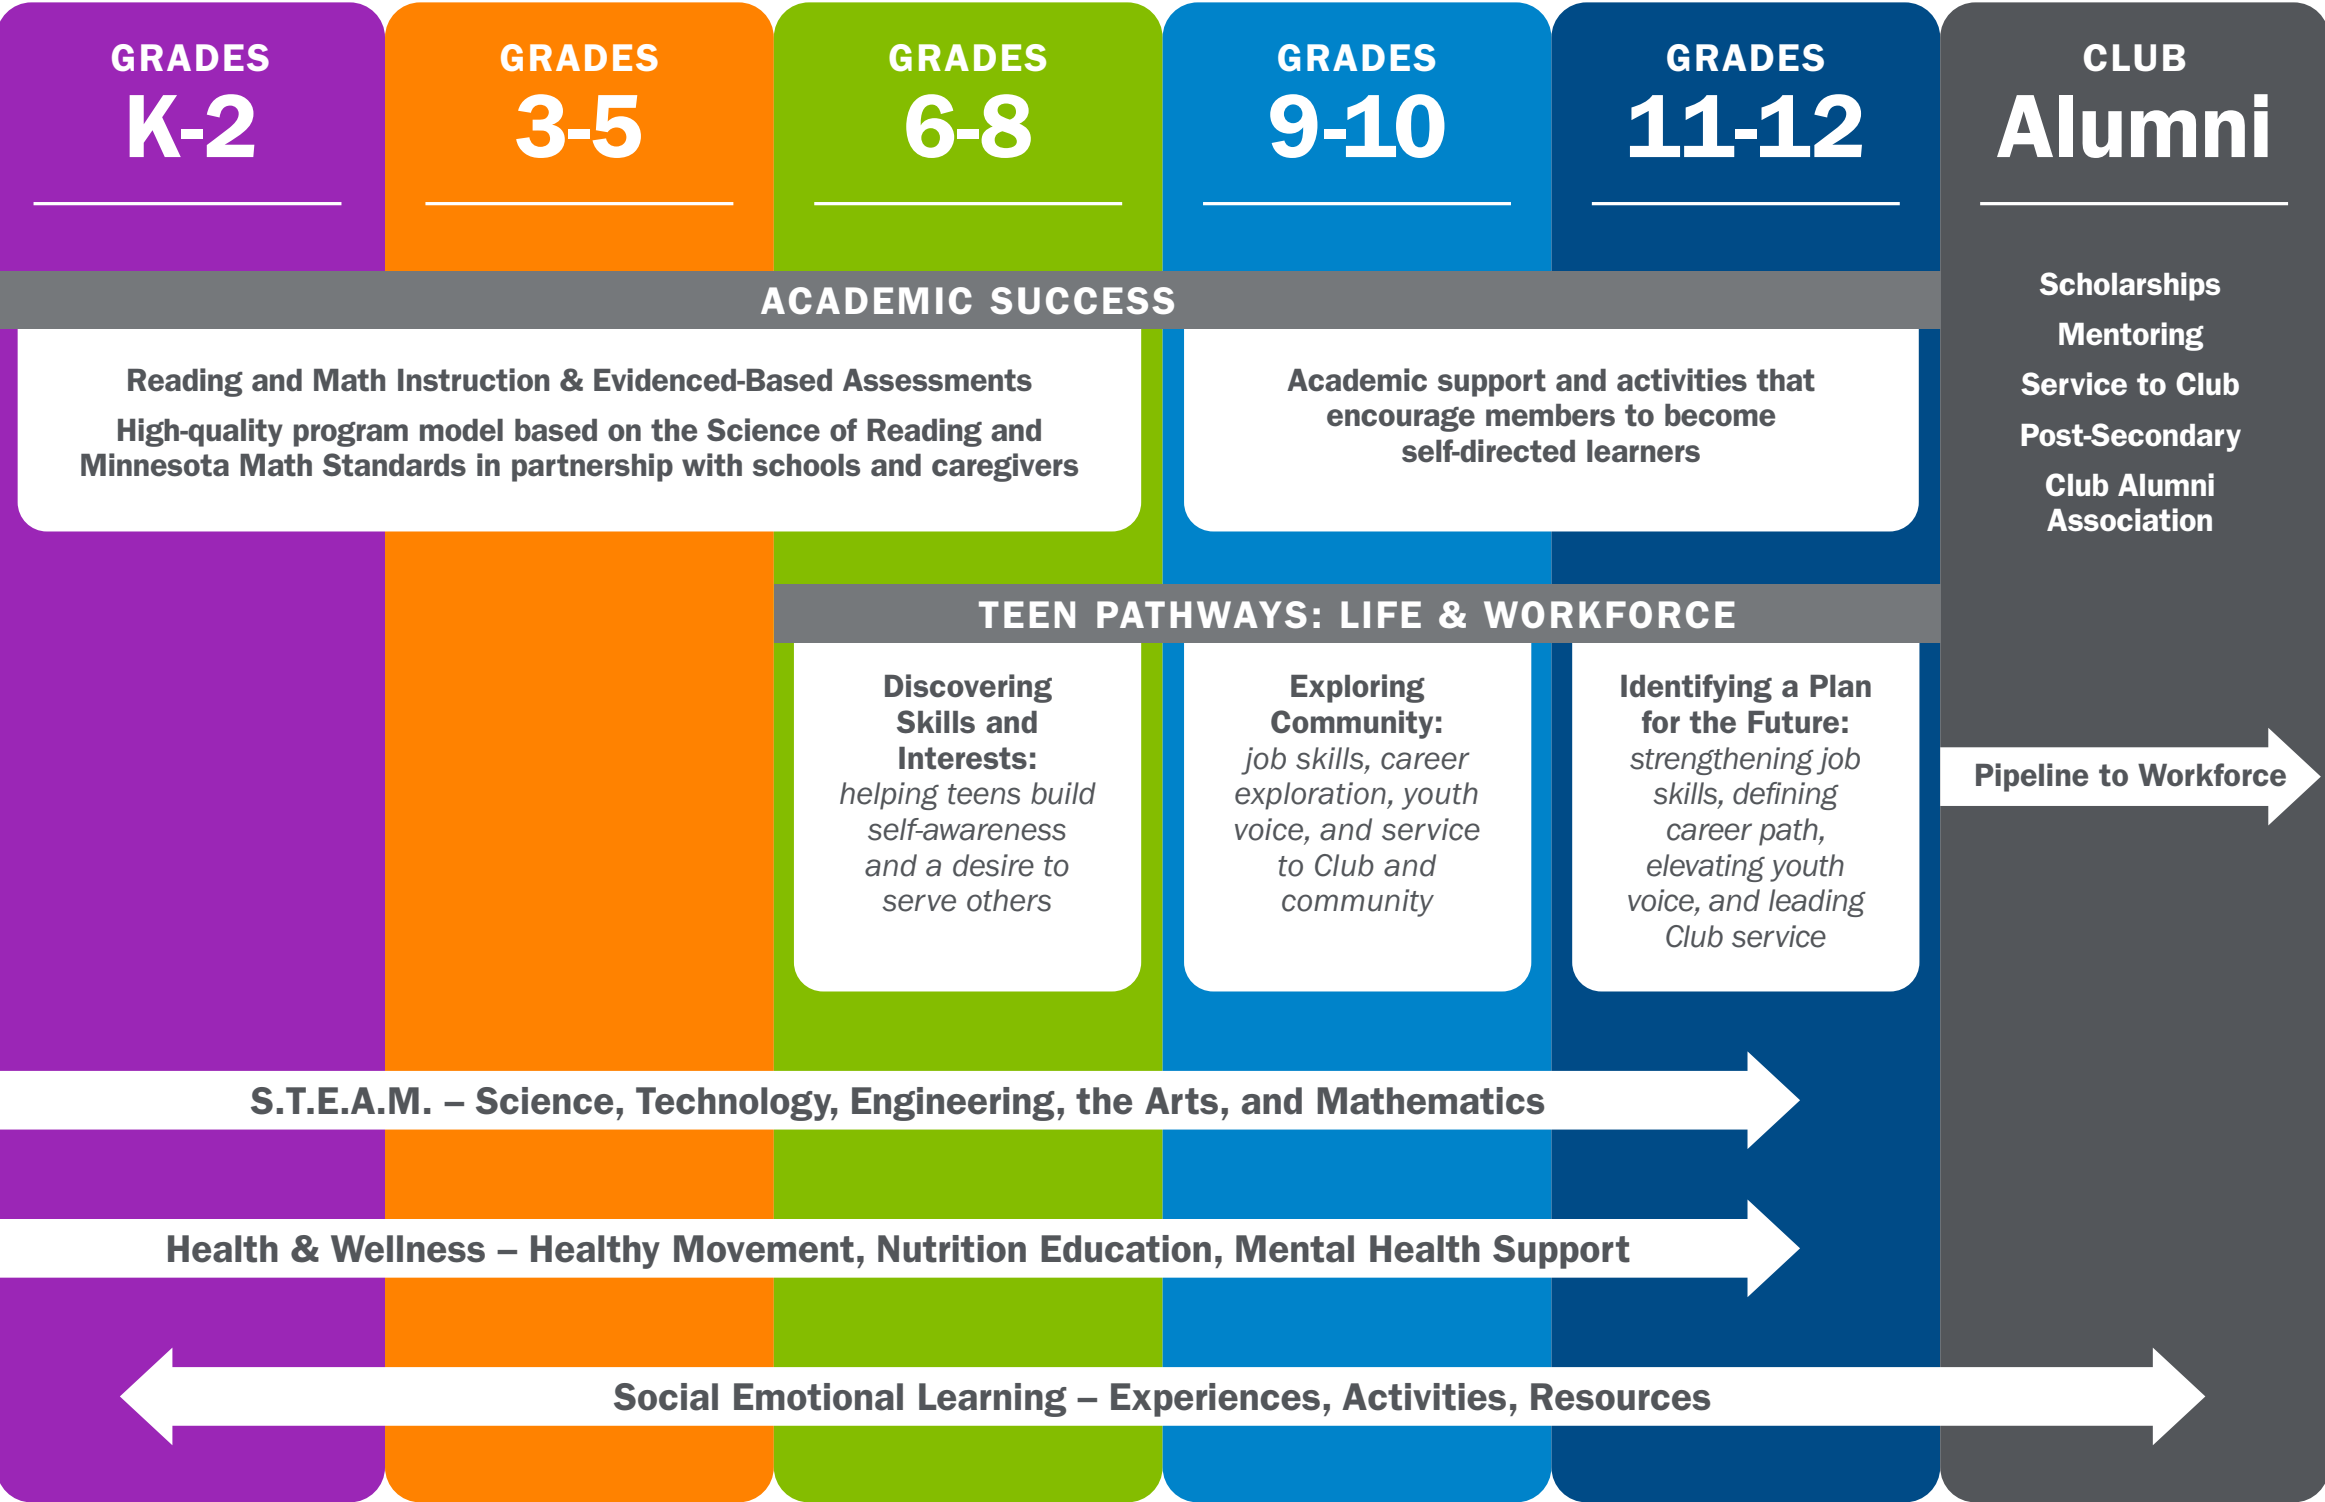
GRADES
K-2

GRADES
3-5

GRADES
6-8

GRADES
9-10

GRADES
11-12

CLUB
Alumni

ACADEMIC SUCCESS

Reading and Math Instruction & Evidenced-Based Assessments

High-quality program model based on the Science of Reading and Minnesota Math Standards in partnership with schools and caregivers

Academic support and activities that encourage members to become self-directed learners

Scholarships

Mentoring

Service to Club

Post-Secondary

Club Alumni Association

TEEN PATHWAYS: LIFE & WORKFORCE

Discovering Skills and Interests: helping teens build self-awareness and a desire to serve others

Exploring Community: job skills, career exploration, youth voice, and service to Club and community

Identifying a Plan for the Future: strengthening job skills, defining career path, elevating youth voice, and leading Club service

Pipeline to Workforce

S.T.E.A.M. – Science, Technology, Engineering, the Arts, and Mathematics

Health & Wellness – Healthy Movement, Nutrition Education, Mental Health Support

Social Emotional Learning – Experiences, Activities, Resources